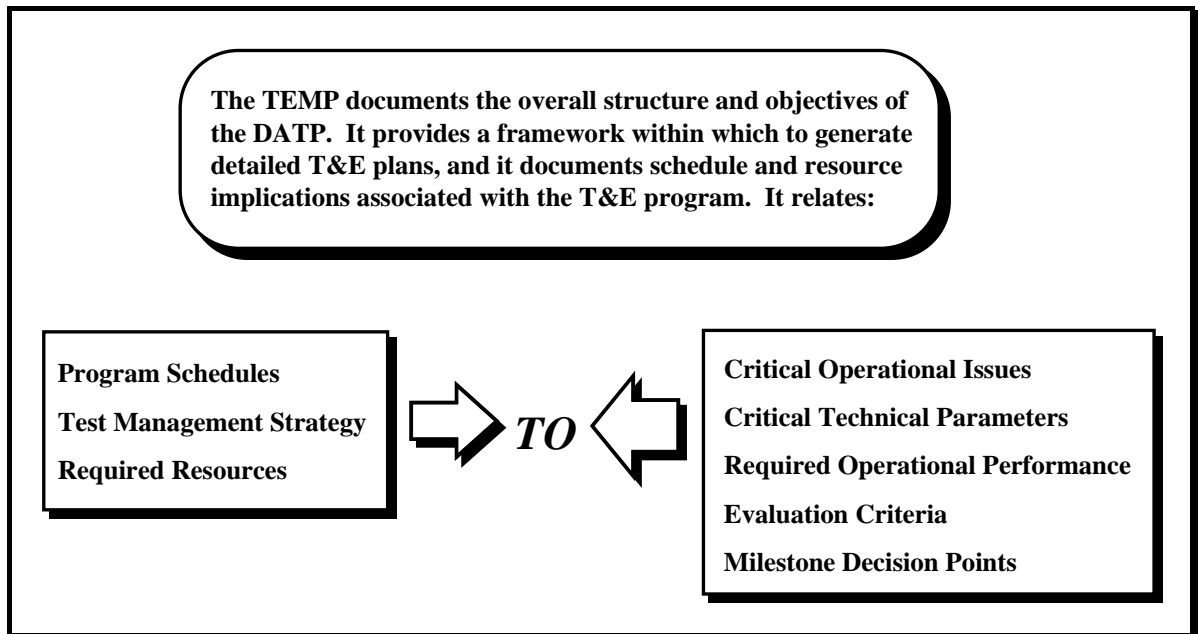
The TEMP documents the overall structure and objectives of the DATP. It provides a framework within which to generate detailed T&E plans, and it documents schedule and resource implications associated with the T&E program. It relates:

Program Schedules
Test Management Strategy
Required Resources

TO

Critical Operational Issues
Critical Technical Parameters
Required Operational Performance
Evaluation Criteria
Milestone Decision Points